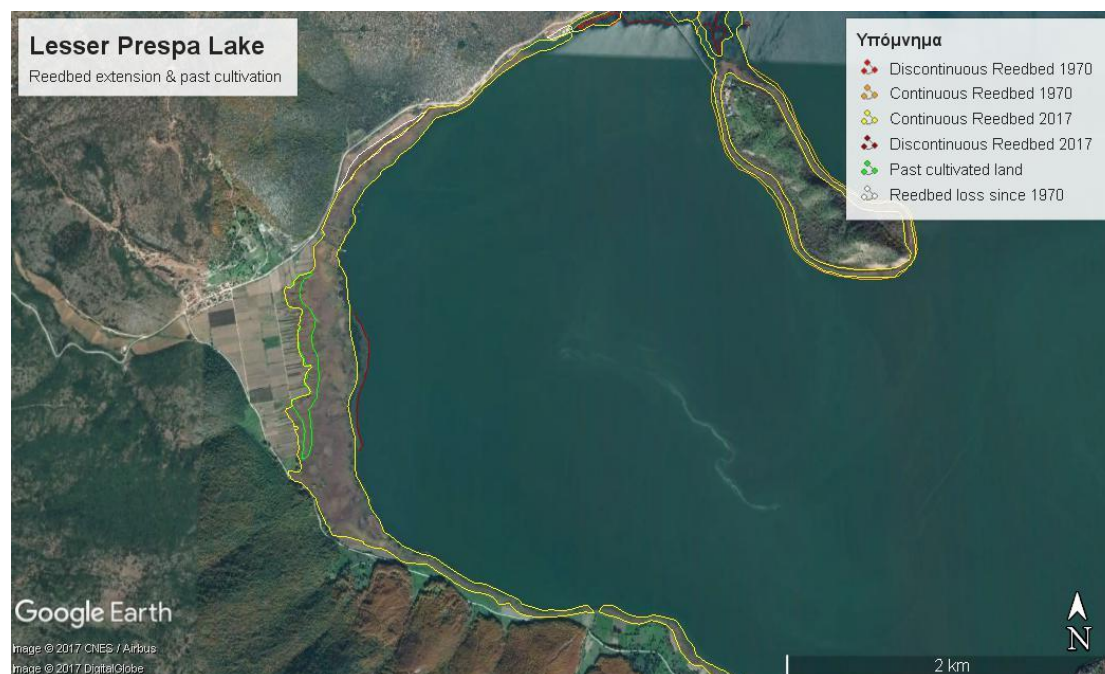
Lesser Prespa Lake
Reedbed extension & past cultivation

Υπόμνημα
Discontinuous Reedbed 1970
Continuous Reedbed 1970
Continuous Reedbed 2017
Discontinuous Reedbed 2017
Past cultivated land
Reedbed loss since 1970

Google Earth
Image © 2017 CNES / Airbus
Image © 2017 DigitalGlobe

2 km

N